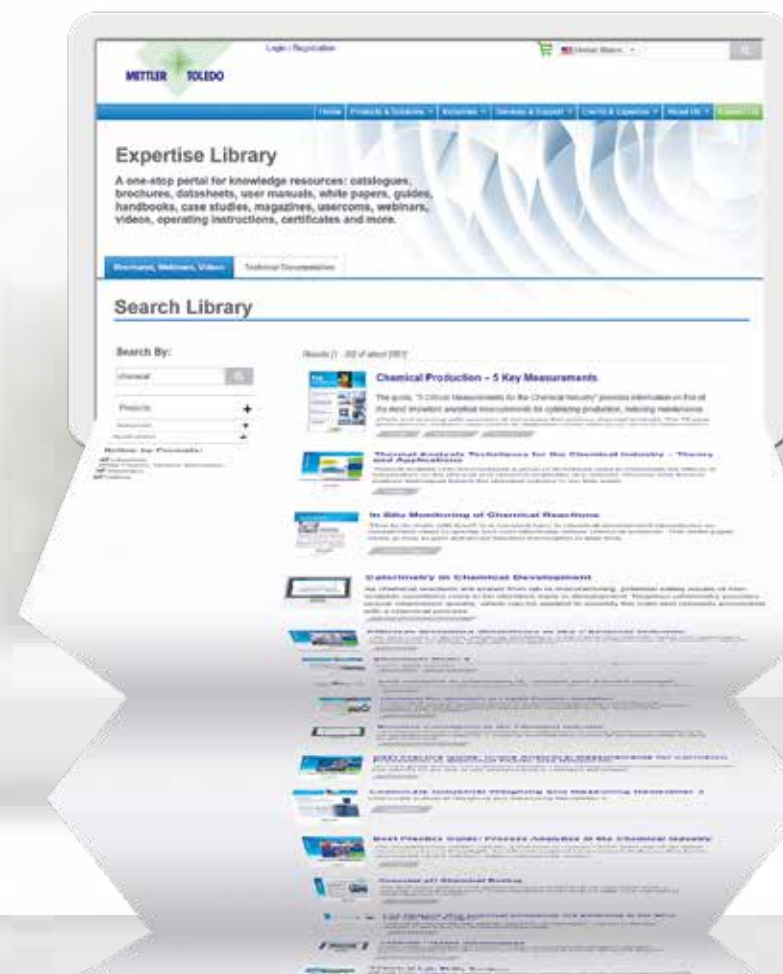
METTLER TOLEDO

Login / Registration

United States

Home | Products & Solutions | Industries | Services & Support | Events & Expertise | About Us | Contact Us

Expertise Library

A one-stop portal for knowledge resources: catalogues, brochures, datasheets, user manuals, white papers, guides, handbooks, case studies, magazines, usercoms, webinars, videos, operating instructions, certificates and more.

Brochures, Webinars, Videos | Technical Documentation

Search Library

Search By:

chemical

Products +

Industries +

Applications +

Results [1 - 50] of about [961]

Chemical Production – 5 Key Measurements

The guide, "5 Critical Measurements for the Chemical Industry" provides information on five of the most important analytical measurements for optimizing production, reducing maintenance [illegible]

Thermal Analysis Techniques for the Chemical Industry – Theory and Applications

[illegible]

In Situ Monitoring of Chemical Reactions

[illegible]

Calorimetry in Chemical Development

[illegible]

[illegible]